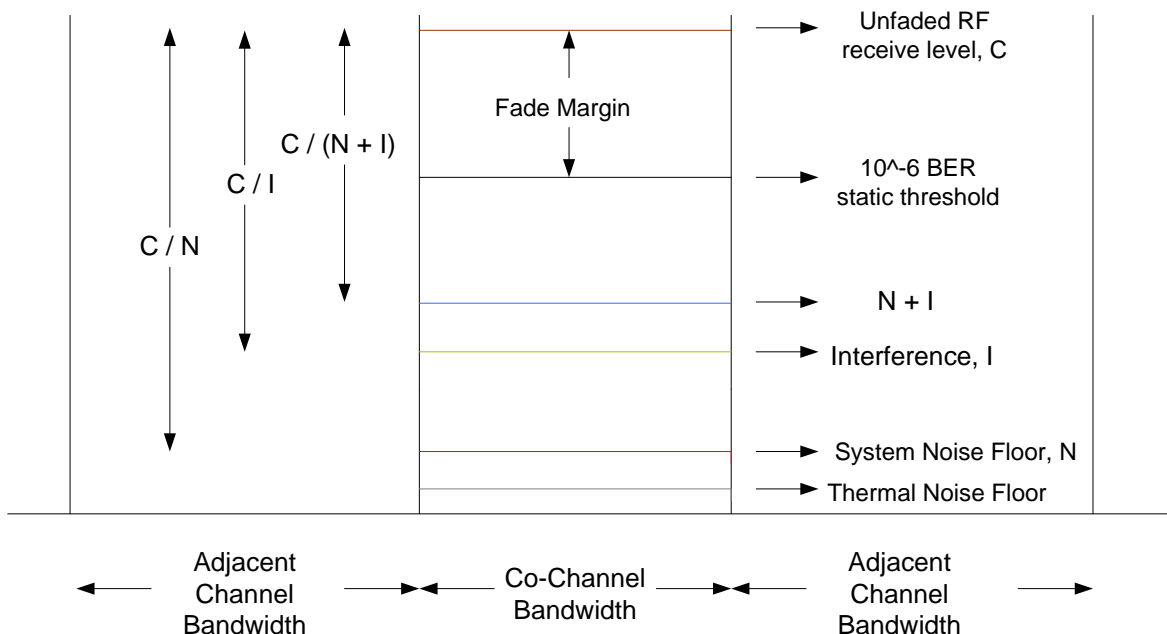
Unfaded RF receive level, C

Fade Margin

C / (N + I)

C / I

C / N

10^-6 BER static threshold

N + I

Interference, I

System Noise Floor, N

Thermal Noise Floor

Adjacent Channel Bandwidth

Co-Channel Bandwidth

Adjacent Channel Bandwidth